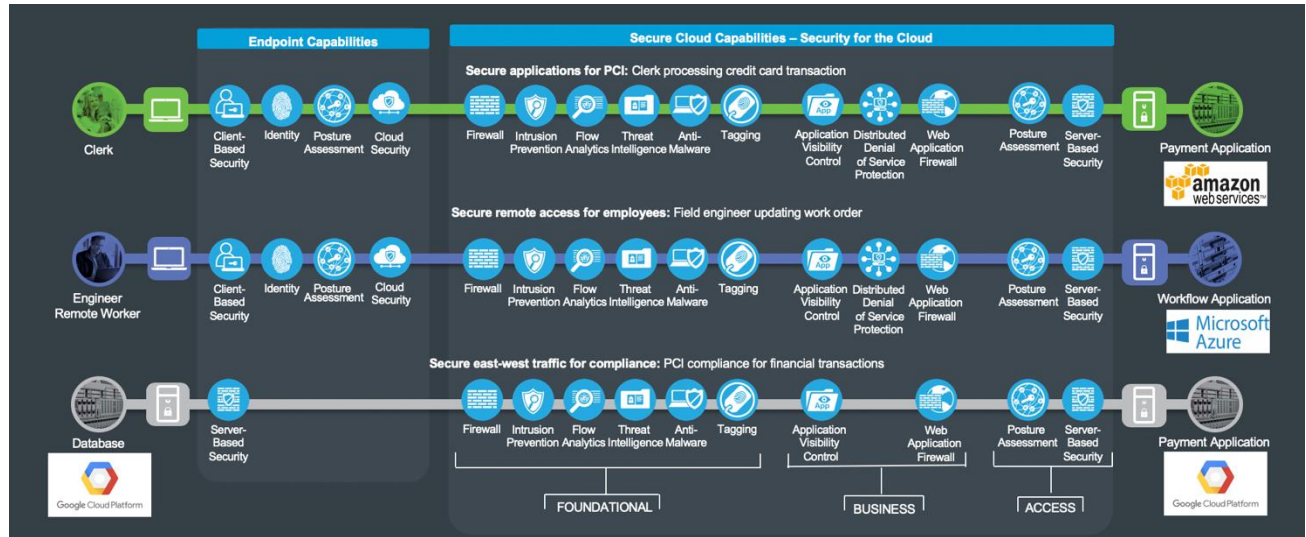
Endpoint Capabilities

Secure Cloud Capabilities – Security for the Cloud

Secure applications for PCI: Clerk processing credit card transaction

Clerk

Client-Based Security

Identity

Posture Assessment

Cloud Security

Firewall

Intrusion Prevention

Flow Analytics

Threat Intelligence

Anti-Malware

Tagging

Application Visibility Control

Distributed Denial of Service Protection

Web Application Firewall

Posture Assessment

Server-Based Security

Payment Application

amazon web services™

Secure remote access for employees: Field engineer updating work order

Engineer Remote Worker

Client-Based Security

Identity

Posture Assessment

Cloud Security

Firewall

Intrusion Prevention

Flow Analytics

Threat Intelligence

Anti-Malware

Tagging

Application Visibility Control

Distributed Denial of Service Protection

Web Application Firewall

Posture Assessment

Server-Based Security

Workflow Application

Microsoft Azure

Secure east-west traffic for compliance: PCI compliance for financial transactions

Database

Google Cloud Platform

Server-Based Security

Firewall

Intrusion Prevention

Flow Analytics

Threat Intelligence

Anti-Malware

Tagging

Application Visibility Control

Web Application Firewall

Posture Assessment

Server-Based Security

Payment Application

Google Cloud Platform

FOUNDATIONAL

BUSINESS

ACCESS